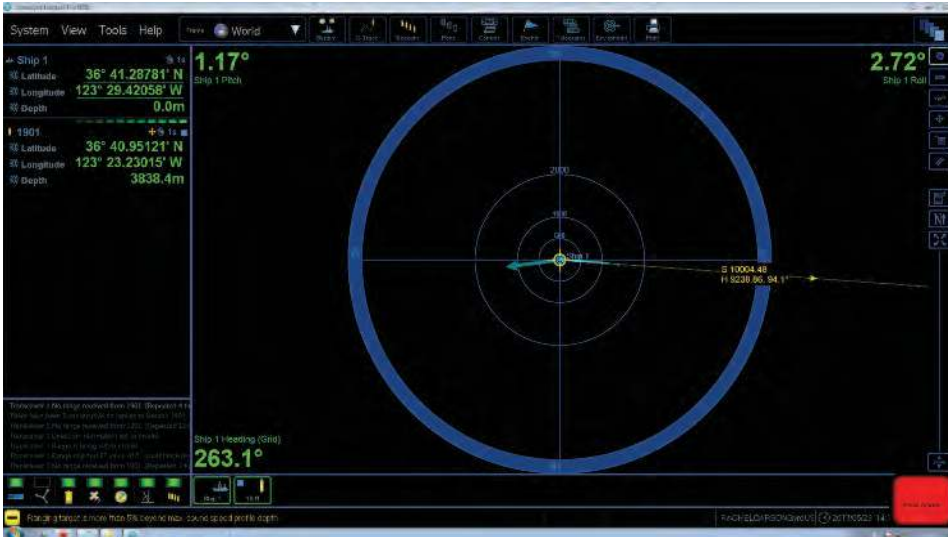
System View Tools Help World

Ship 1
Latitude 36° 41.28781' N
Longitude 123° 29.42058' W
Depth 0.0m

1901
Latitude 36° 40.95121' N
Longitude 123° 23.23015' W
Depth 3838.4m

1.17°
Ship 1 Pitch

2.72°
Ship 1 Roll

2000
1000
500
Ship 1

S 10004.48
H 9238.86, 94.1°

Ship 1 Heading (Grid)
263.1°

Ranging target more than 5% beyond max sound speed profile depth

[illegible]